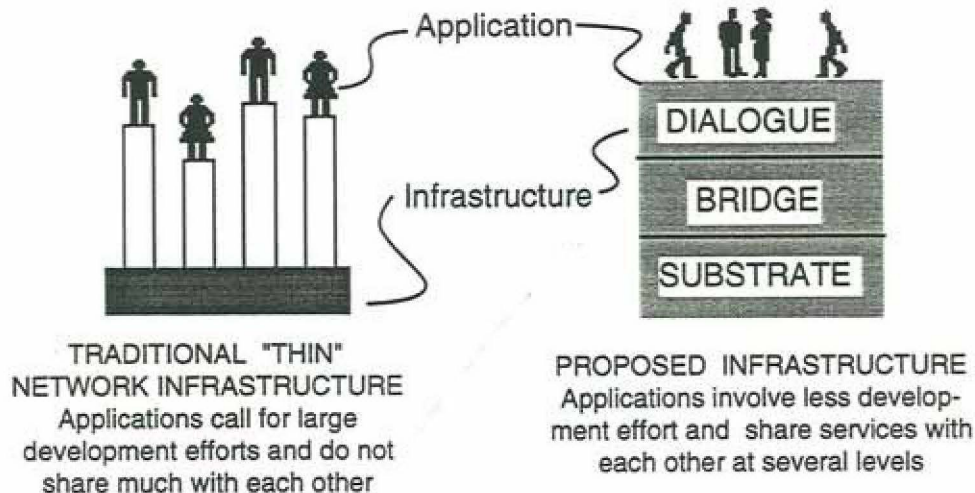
Application

Infrastructure

DIALOGUE

BRIDGE

SUBSTRATE

TRADITIONAL "THIN" NETWORK INFRASTRUCTURE
Applications call for large development efforts and do not share much with each other

PROPOSED INFRASTRUCTURE
Applications involve less development effort and share services with each other at several levels